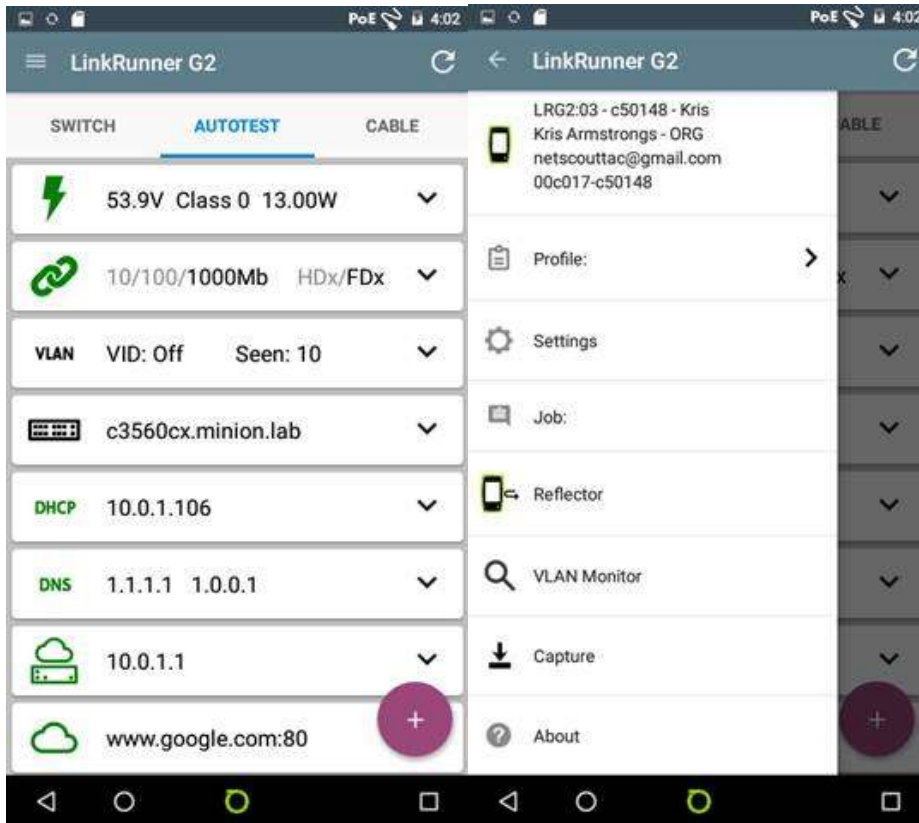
PoE 4:02

LinkRunner G2

SWITCH AUTOTEST CABLE

53.9V Class 0 13.00W

10/100/1000Mb HDx/FDx

VLAN VID: Off Seen: 10

c3560cx.minion.lab

DHCP 10.0.1.106

DNS 1.1.1.1 1.0.0.1

10.0.1.1

www.google.com:80

+

PoE 4:02

LinkRunner G2

LRG2:03 - c50148 - Kris
Kris Armstrongs - ORG
netscouttac@gmail.com
00c017-c50148

ABLE

Profile:

Settings

Job:

Reflector

VLAN Monitor

Capture

About

+